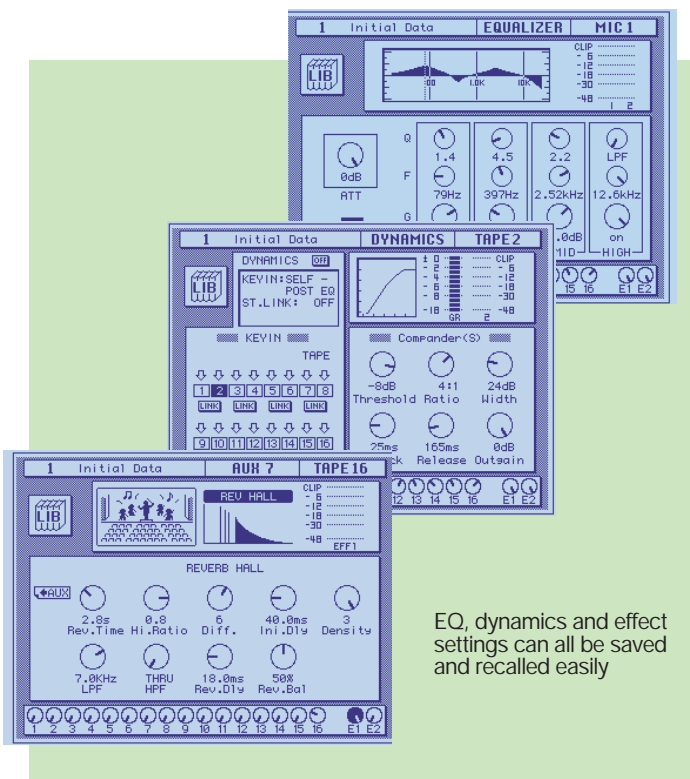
1 Initial Data | EQUALIZER | MIC 1

LIB

CLIP
- 6
-12
-18
-30
-48
1 2

100 1.0K 10K

Q
F
G

0dB
ATT

1.4
79Hz

4.5
397Hz

2.2
2.52kHz
.0dB
MID

LPF
12.6kHz
on
HIGH

1 Initial Data | DYNAMICS | TAPE 2

LIB

DYNAMICS OFF
KEYIN:SELF - POST EQ
ST.LINK: OFF

± 0
- 2
- 4
- 6
- 8
-18
GR

CLIP
- 6
-12
-18
-30
-48
2

KEYIN
TAPE
1 2 3 4 5 6 7 8
LINK LINK LINK LINK
9 10 11 12 13 14 15 16

Compander(S)
-8dB Threshold
4:1 Ratio
24dB Width
25ms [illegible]ck
165ms Release
0dB Outgain

15 16 E1 E2
12 13 14 15 16 E1 E2

1 Initial Data | AUX 7 | TAPE 16

LIB

REV HALL

CLIP
- 6
-12
-18
-30
-48
EFF1

REVERB HALL
AUX
2.8s Rev.Time
0.8 Hi.Ratio
6 Diff.
40.0ms Ini.Dly
3 Density
7.0KHz LPF
THRU HPF
18.0ms Rev.Dly
50% Rev.Bal

1 2 3 4 5 6 7 8 9 10 11 12 13 14 15 16 E1 E2

EQ, dynamics and effect settings can all be saved and recalled easily